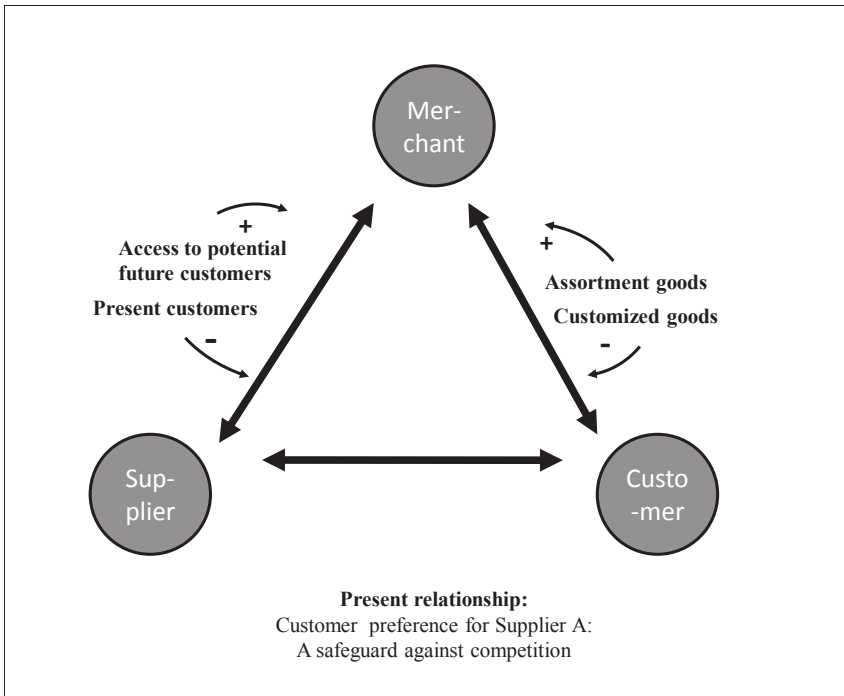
Mer-
chant

+
Access to potential future customers
Present customers
-

+
Assortment goods
Customized goods
-

Sup-
plier

Custo
-mer

**Present relationship:**
Customer preference for Supplier A:
A safeguard against competition